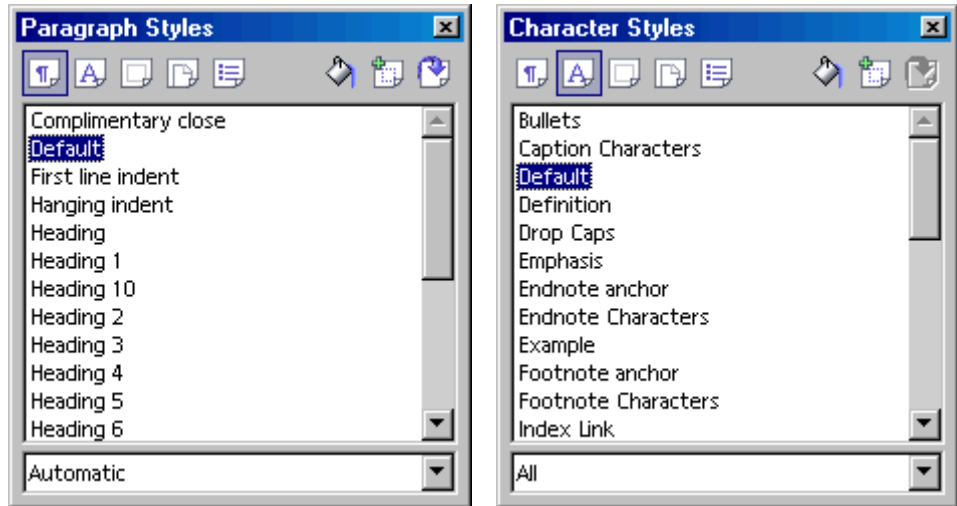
Paragraph Styles

Complimentary close
Default
First line indent
Hanging indent
Heading
Heading 1
Heading 10
Heading 2
Heading 3
Heading 4
Heading 5
Heading 6

Automatic

Character Styles

Bullets
Caption Characters
Default
Definition
Drop Caps
Emphasis
Endnote anchor
Endnote Characters
Example
Footnote anchor
Footnote Characters
Index Link

All